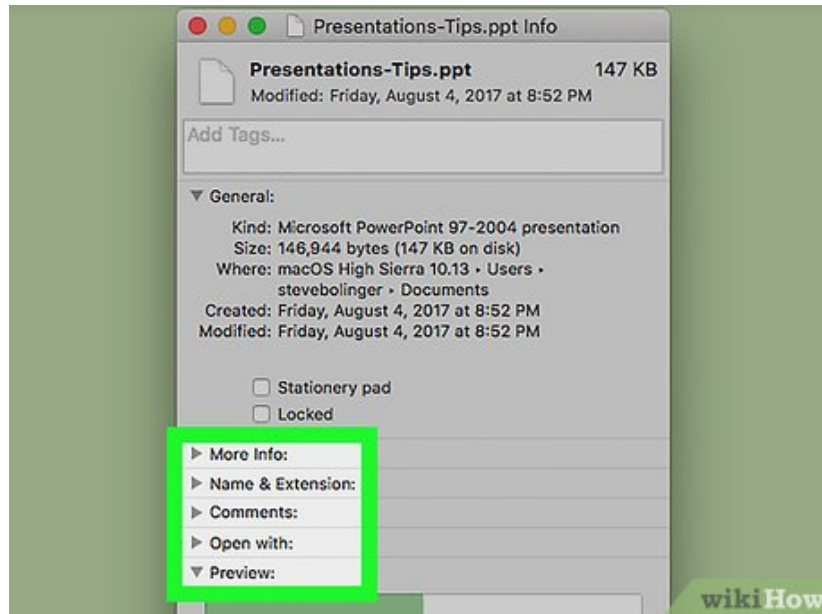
Presentations-Tips.ppt Info

Presentations-Tips.ppt 147 KB
Modified: Friday, August 4, 2017 at 8:52 PM

Add Tags...

General:

Kind: Microsoft PowerPoint 97-2004 presentation
Size: 146,944 bytes (147 KB on disk)
Where: macOS High Sierra 10.13 ▸ Users ▸ stevebolinger ▸ Documents
Created: Friday, August 4, 2017 at 8:52 PM
Modified: Friday, August 4, 2017 at 8:52 PM

Stationery pad
Locked

More Info:
Name & Extension:
Comments:
Open with:
Preview:

wikiHow